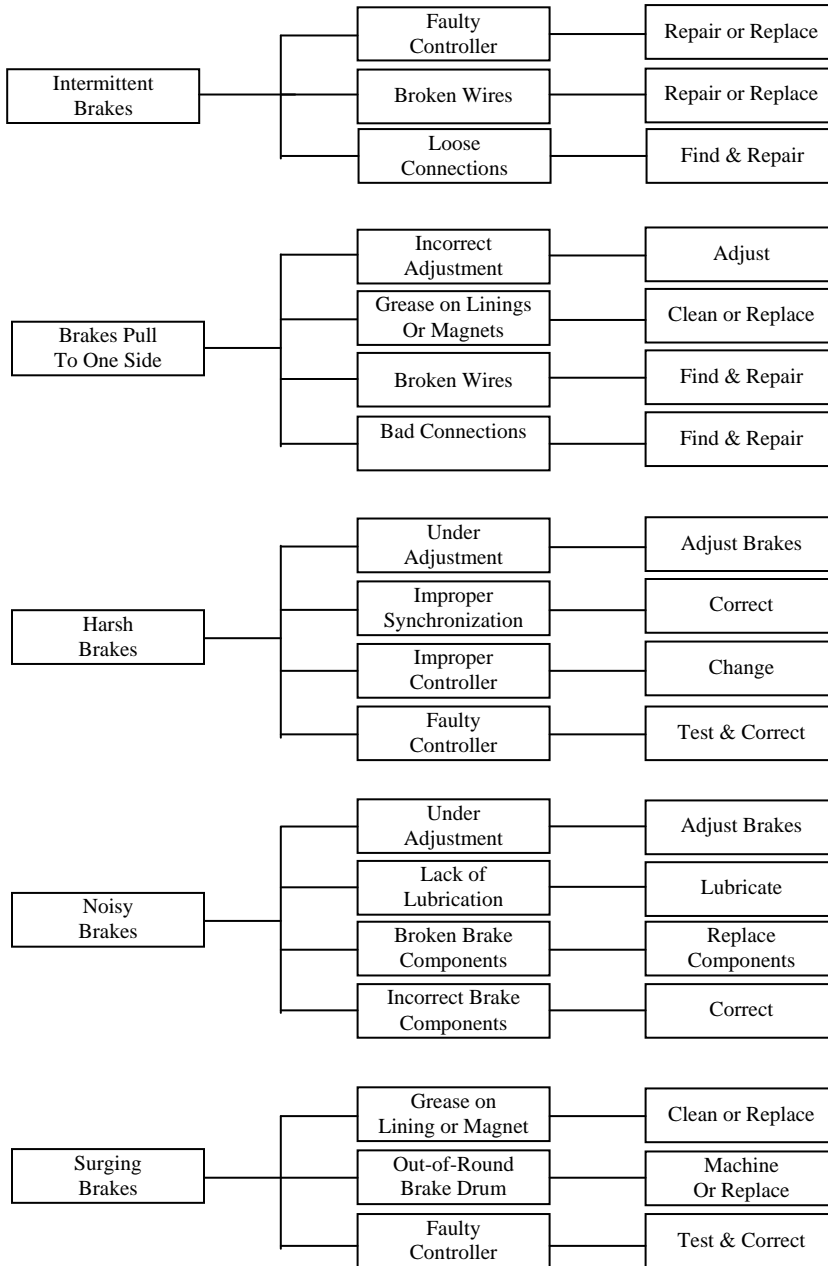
Intermittent Brakes

Faulty Controller

Repair or Replace

Broken Wires

Repair or Replace

Loose Connections

Find & Repair

Brakes Pull To One Side

Incorrect Adjustment

Adjust

Grease on Linings Or Magnets

Clean or Replace

Broken Wires

Find & Repair

Bad Connections

Find & Repair

Harsh Brakes

Under Adjustment

Adjust Brakes

Improper Synchronization

Correct

Improper Controller

Change

Faulty Controller

Test & Correct

Noisy Brakes

Under Adjustment

Adjust Brakes

Lack of Lubrication

Lubricate

Broken Brake Components

Replace Components

Incorrect Brake Components

Correct

Surging Brakes

Grease on Lining or Magnet

Clean or Replace

Out-of-Round Brake Drum

Machine Or Replace

Faulty Controller

Test & Correct